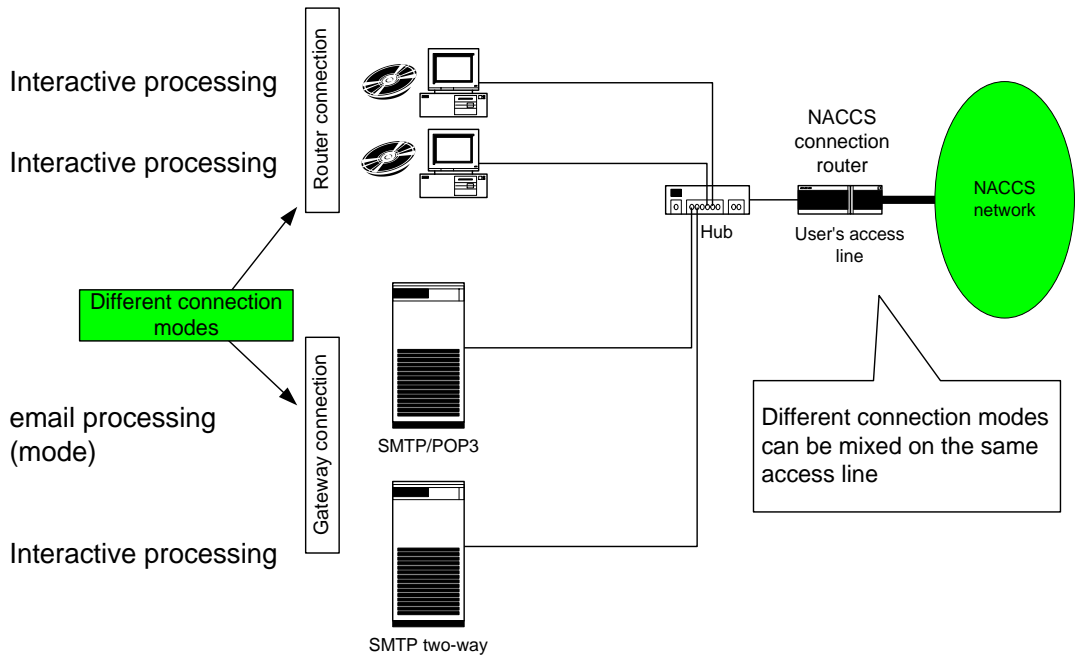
Interactive processing

Interactive processing

Router connection

NACCS connection router

NACCS network

Hub

User's access line

Different connection modes

email processing (mode)

Gateway connection

SMTP/POP3

Different connection modes can be mixed on the same access line

Interactive processing

SMTP two-way